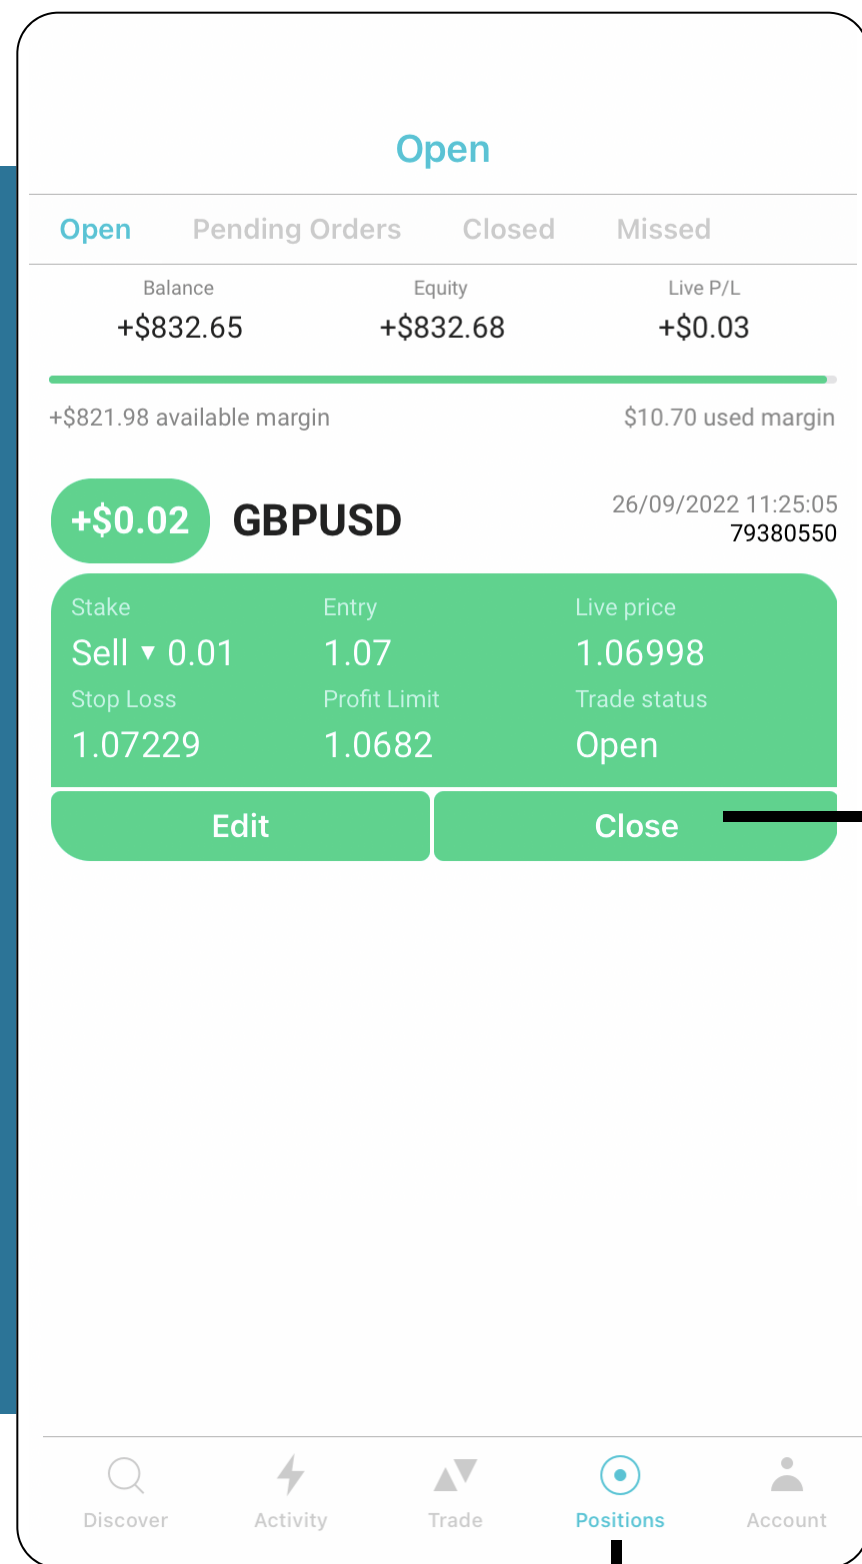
Open

Open Pending Orders Closed Missed

Balance
+$832.65

Equity
+$832.68

Live P/L
+$0.03

+$821.98 available margin

$10.70 used margin

+$0.02 GBPUSD

26/09/2022 11:25:05
79380550

| Stake | Entry | Live price |
|---|---|---|
| Sell ▾ 0.01 | 1.07 | 1.06998 |
| Stop Loss | Profit Limit | Trade status |
| 1.07229 | 1.0682 | Open |

Edit

Close

Discover Activity Trade Positions Account